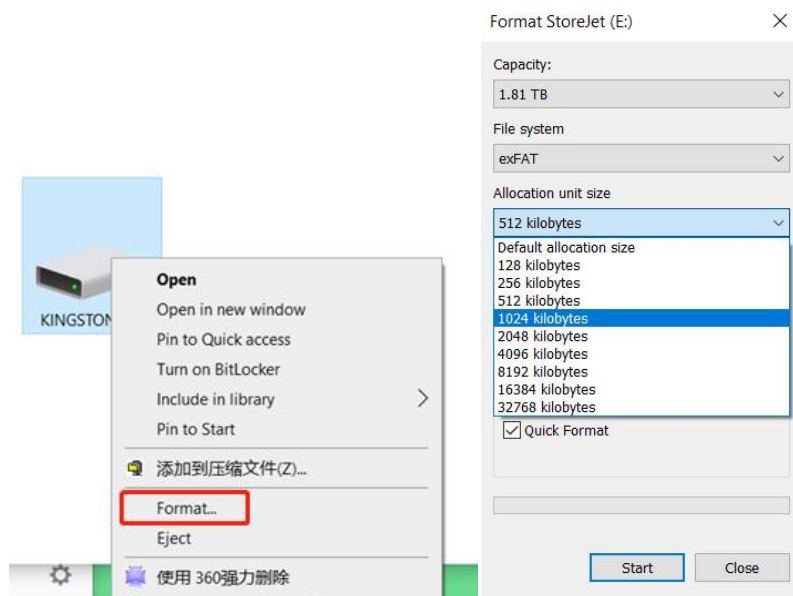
KINGSTON

Open
Open in new window
Pin to Quick access
Turn on BitLocker
Include in library
Pin to Start
添加到压缩文件(Z)...
Format...
Eject
使用 360强力删除

Format StoreJet (E:)

Capacity:
1.81 TB
File system
exFAT
Allocation unit size
512 kilobytes
Default allocation size
128 kilobytes
256 kilobytes
512 kilobytes
1024 kilobytes
2048 kilobytes
4096 kilobytes
8192 kilobytes
16384 kilobytes
32768 kilobytes
Quick Format

Start
Close